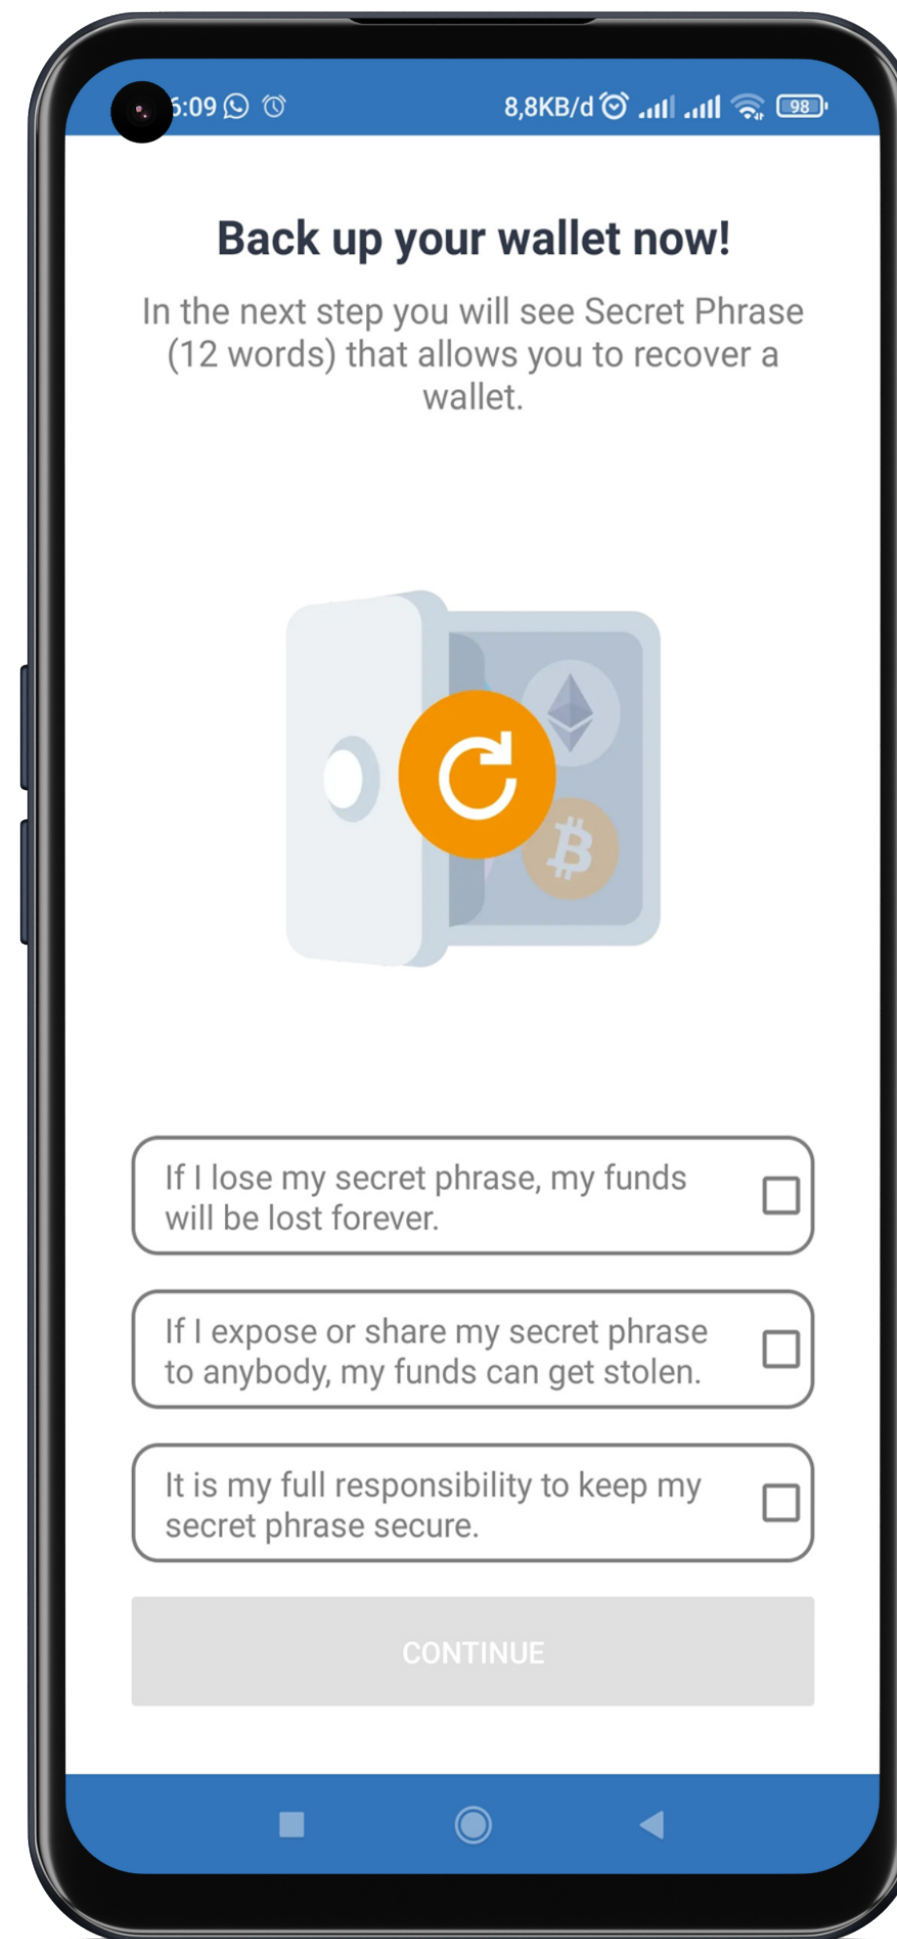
5:09 8,8KB/d 98

Back up your wallet now!

In the next step you will see Secret Phrase (12 words) that allows you to recover a wallet.

If I lose my secret phrase, my funds will be lost forever.

If I expose or share my secret phrase to anybody, my funds can get stolen.

It is my full responsibility to keep my secret phrase secure.

CONTINUE